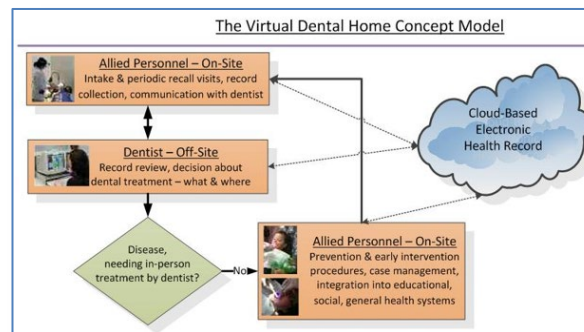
The Virtual Dental Home Concept Model

Allied Personnel – On-Site
Intake & periodic recall visits, record collection, communication with dentist

Dentist – Off-Site
Record review, decision about dental treatment – what & where

Cloud-Based Electronic Health Record

Disease, needing in-person treatment by dentist?

No

Allied Personnel – On-Site
Prevention & early intervention procedures, case management, integration into educational, social, general health systems